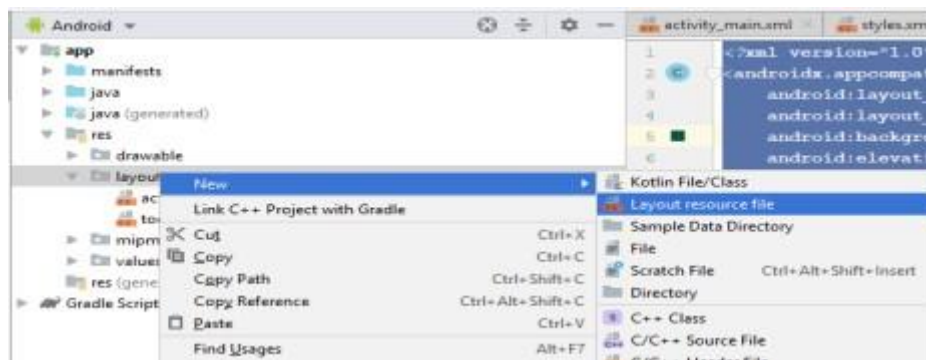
Android

app
manifests
java
java (generated)
res
drawable
layout
ac
to
mipm
values
res (gene
Gradle Script

activity_main.xml
styles.xm

1 <?xml version="1.0
2 <androidx.appcompat
3 android:layout_
4 android:layout_
5 android:backgro
6 android:elevat

New
Link C++ Project with Gradle
Cut Ctrl+X
Copy Ctrl+C
Copy Path Ctrl+Shift+C
Copy Reference Ctrl+Alt+Shift+C
Paste Ctrl+V
Find Usages Alt+F7

Kotlin File/Class
Layout resource file
Sample Data Directory
File
Scratch File Ctrl+Alt+Shift+Insert
Directory
C++ Class
C/C++ Source File
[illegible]